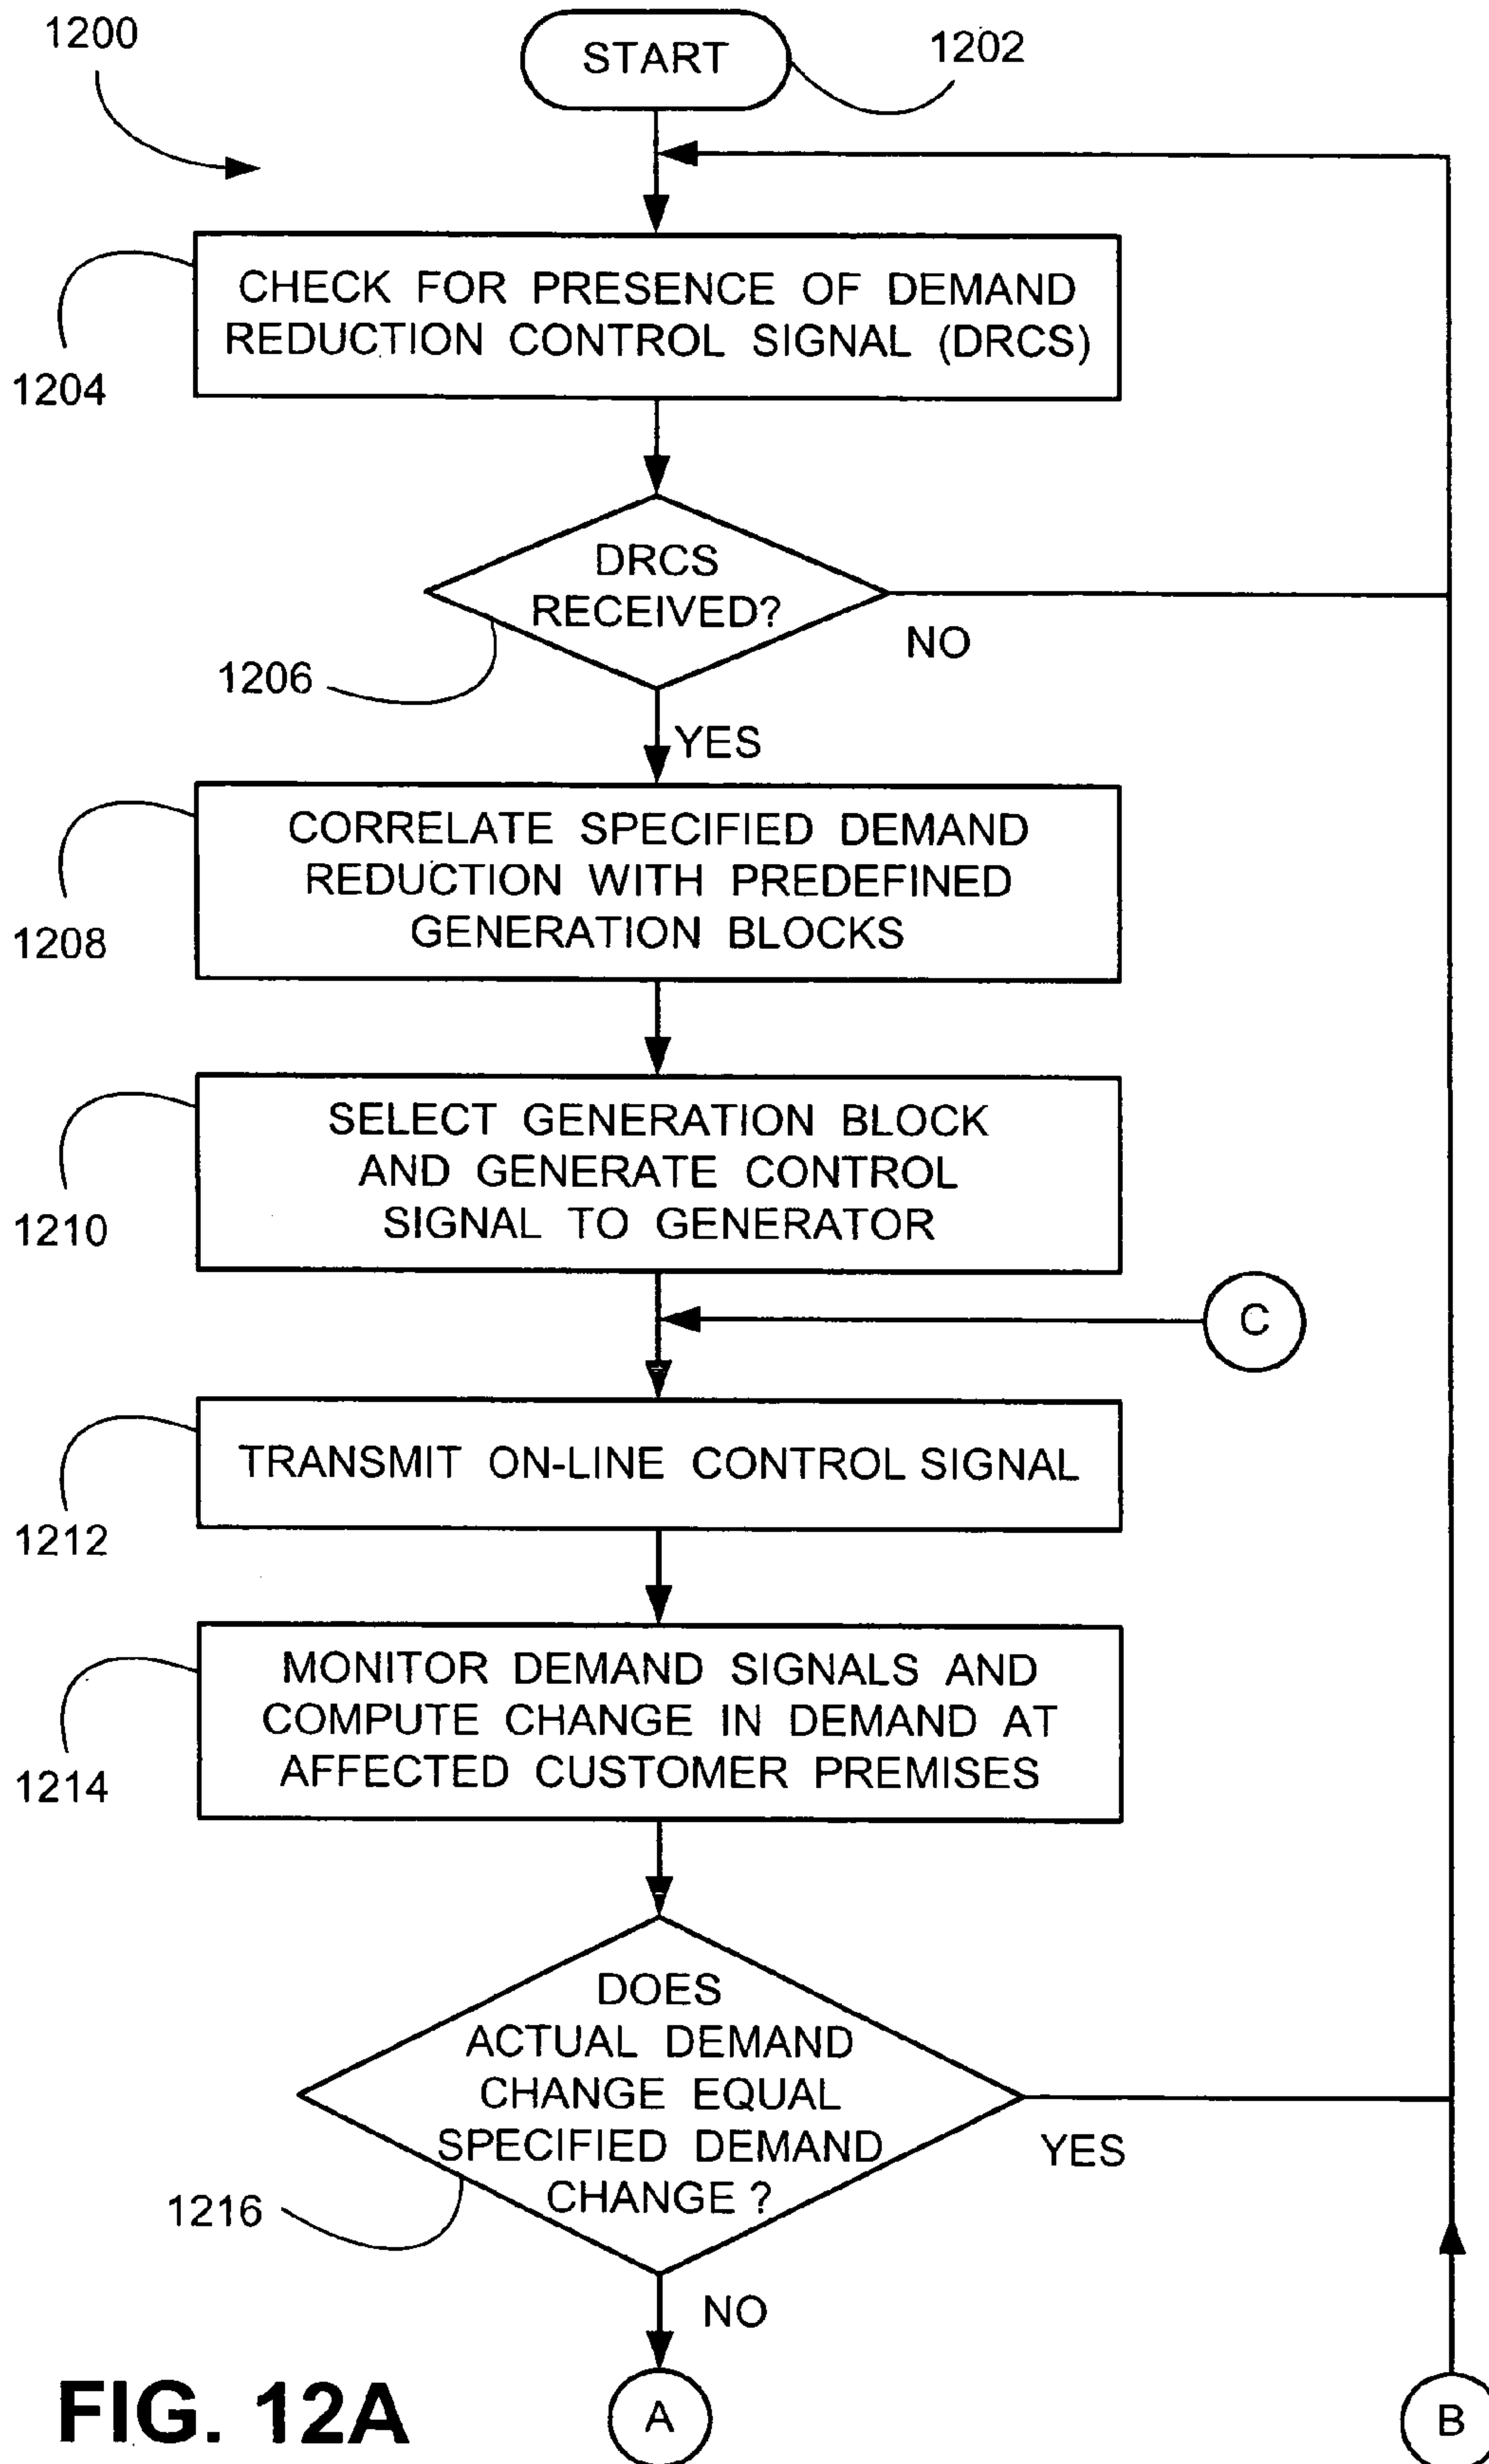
1200

START

1202

CHECK FOR PRESENCE OF DEMAND REDUCTION CONTROL SIGNAL (DRCS)

1204

DRCS RECEIVED?

NO

1206

YES

CORRELATE SPECIFIED DEMAND REDUCTION WITH PREDEFINED GENERATION BLOCKS

1208

SELECT GENERATION BLOCK AND GENERATE CONTROL SIGNAL TO GENERATOR

1210

C

TRANSMIT ON-LINE CONTROL SIGNAL

1212

MONITOR DEMAND SIGNALS AND COMPUTE CHANGE IN DEMAND AT AFFECTED CUSTOMER PREMISES

1214

DOES ACTUAL DEMAND CHANGE EQUAL SPECIFIED DEMAND CHANGE ?

YES

1216

NO

FIG. 12A

A

B